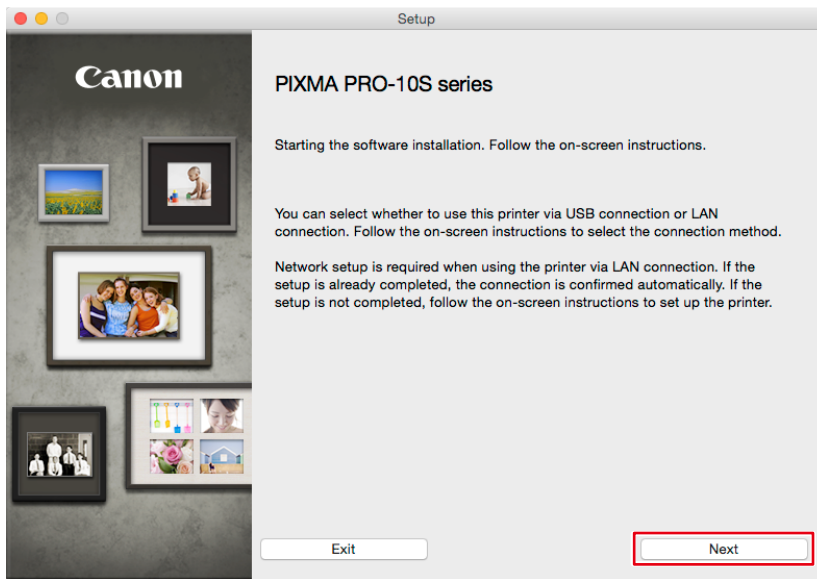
Setup

Canon

PIXMA PRO-10S series

Starting the software installation. Follow the on-screen instructions.

You can select whether to use this printer via USB connection or LAN connection. Follow the on-screen instructions to select the connection method.

Network setup is required when using the printer via LAN connection. If the setup is already completed, the connection is confirmed automatically. If the setup is not completed, follow the on-screen instructions to set up the printer.

Exit

Next